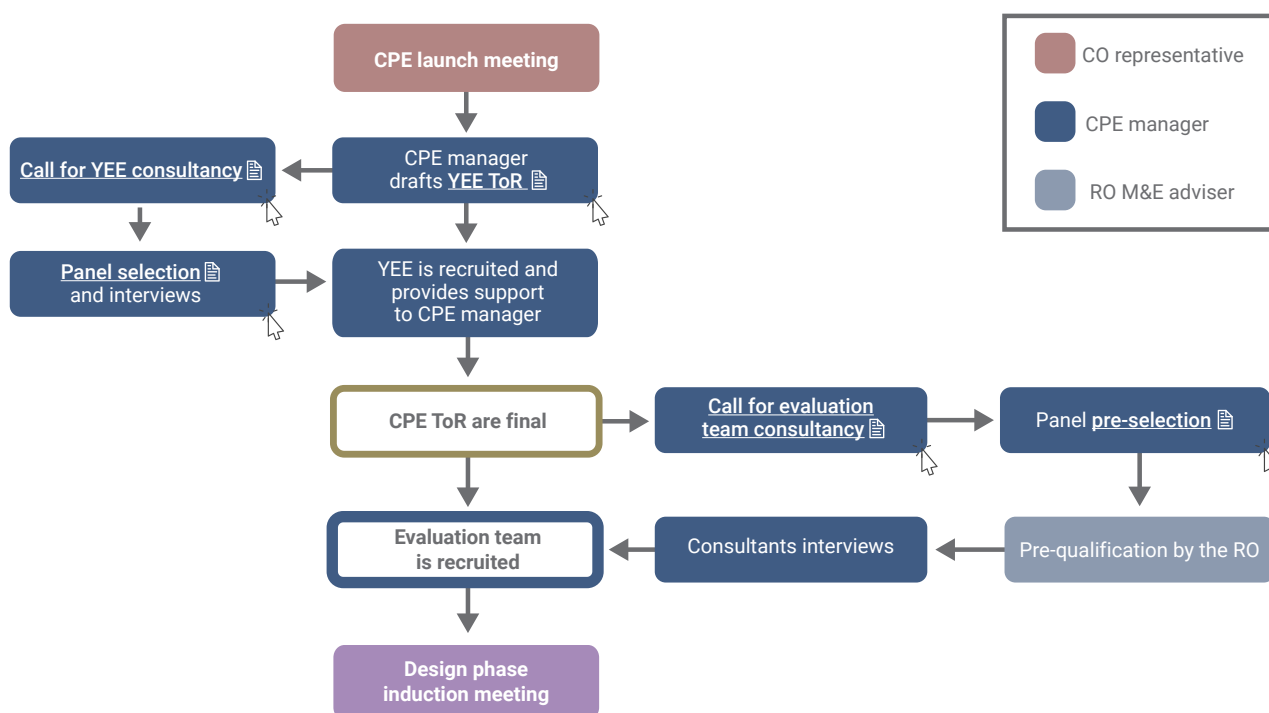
CPE launch meeting

CO representative

CPE manager

RO M&E adviser

Call for YEE consultancy

CPE manager drafts YEE ToR

Panel selection and interviews

YEE is recruited and provides support to CPE manager

CPE ToR are final

Call for evaluation team consultancy

Panel pre-selection

Evaluation team is recruited

Consultants interviews

Pre-qualification by the RO

Design phase induction meeting